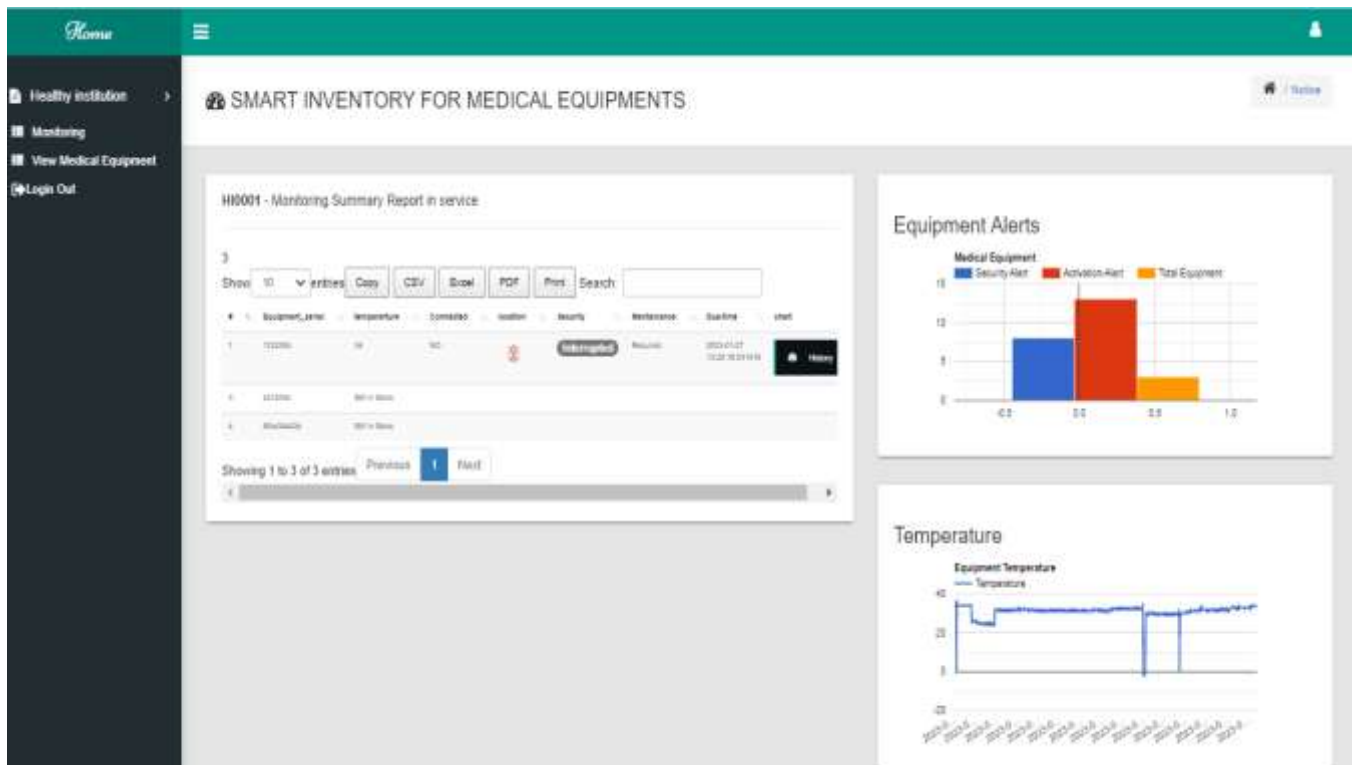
Home

Healthy institution

Monitoring

View Medical Equipment

Login Out

SMART INVENTORY FOR MEDICAL EQUIPMENTS

/ Notice

HI0001 - Monitoring Summary Report in service

3

Show 10 entries Copy CSV Excel PDF Print Search

| # | Equipment_serial | temperature | Connected | location | Security | Maintenance | Date/time | chart |
|---|---|---|---|---|---|---|---|---|
| 1 | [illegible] | 38 | NO | | Interrupted | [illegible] | 2023-01-27 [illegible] | History |
| 2 | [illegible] | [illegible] | | | | | | |
| 3 | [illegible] | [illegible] | | | | | | |

Showing 1 to 3 of 3 entries Previous 1 Next

Equipment Alerts

Medical Equipment

Security Alert Activation Alert Total Equipment

15 10 5 0

-0.5 0.0 0.5 1.0

Temperature

Equipment Temperature

Temperature

40 20 0 -20